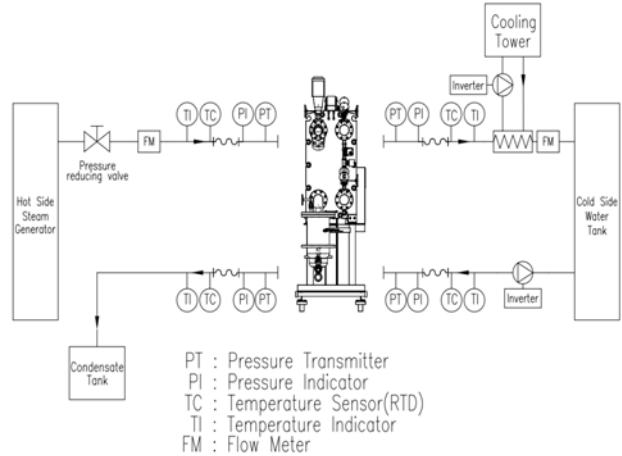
Cooling Tower

Inverter

TI TC PI PT

PT PI TC TI

FM

FM

Pressure reducing valve

Hot Side Steam Generator

Cold Side Water Tank

TI TC PI PT

PT PI TC TI

Inverter

Condensate Tank

PT : Pressure Transmitter
PI : Pressure Indicator
TC : Temperature Sensor(RTD)
TI : Temperature Indicator
FM : Flow Meter